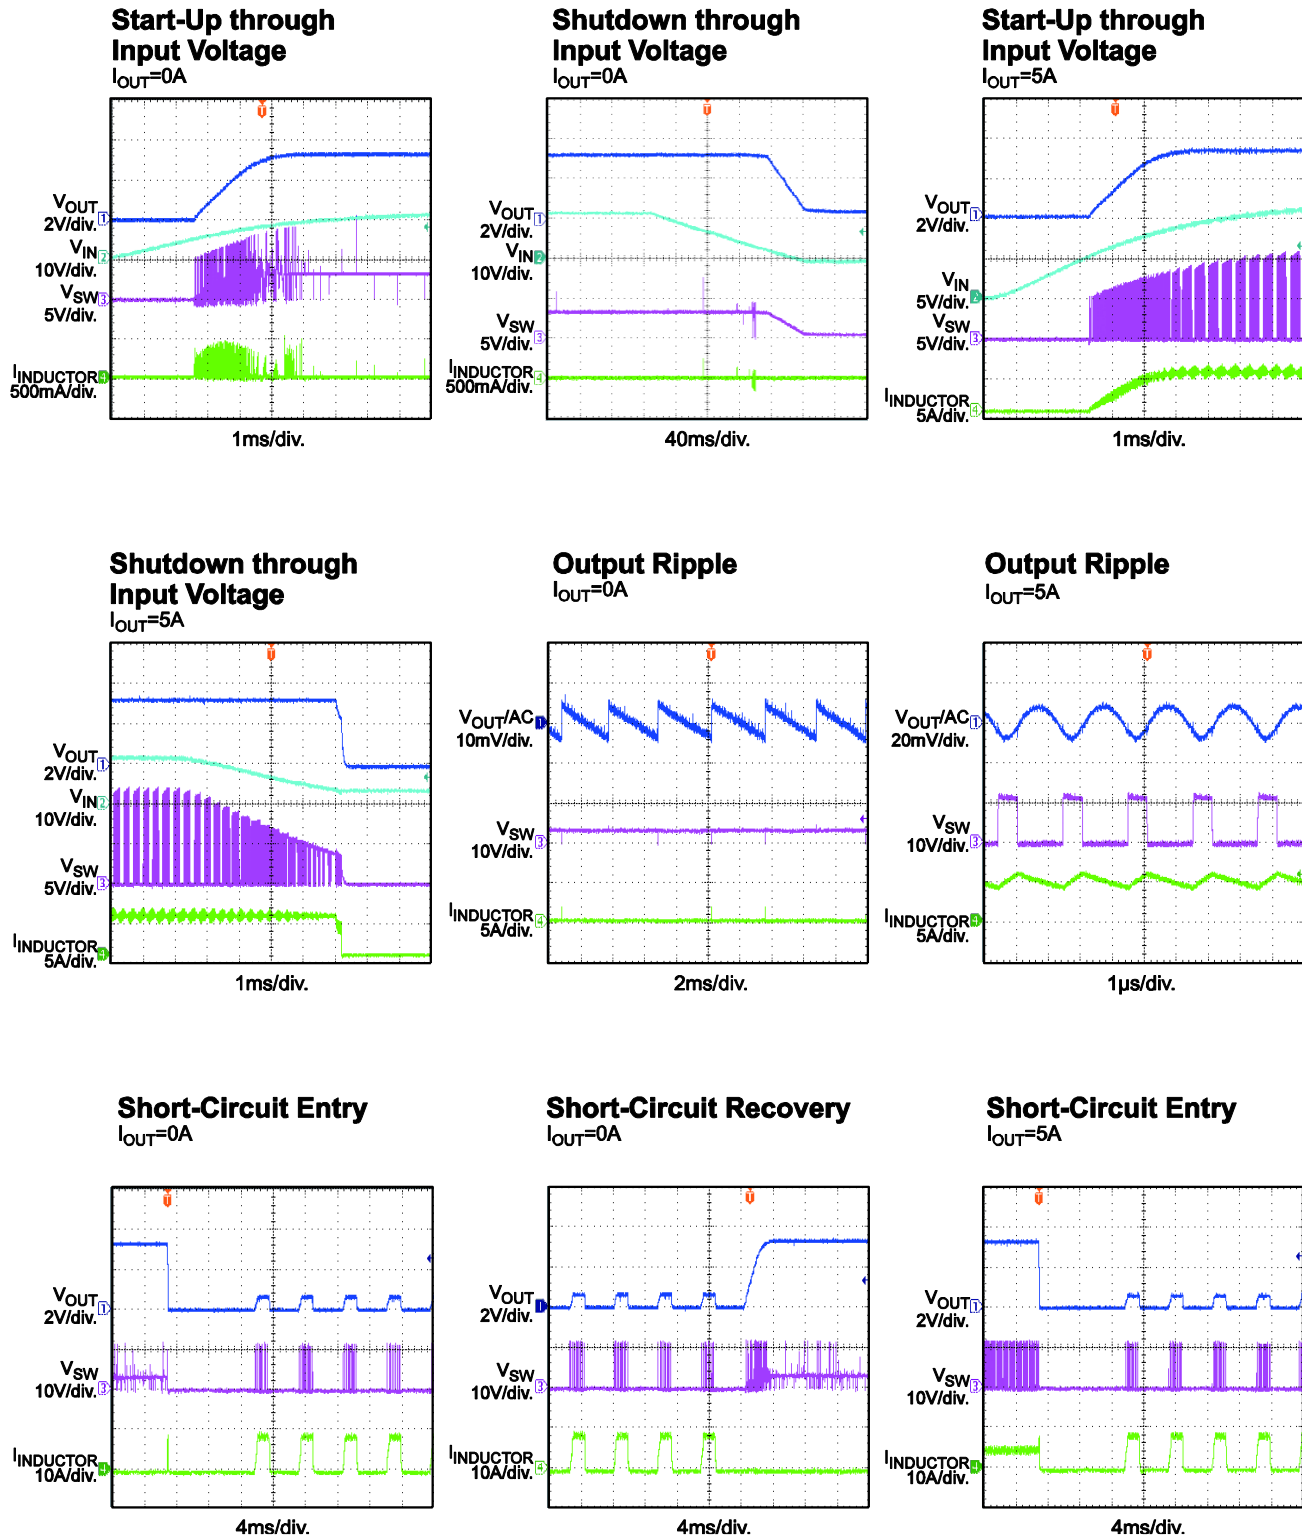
Start-Up through Input Voltage
$I_{OUT}$=0A

$V_{OUT}$ 2V/div.
$V_{IN}$ 10V/div.
$V_{SW}$ 5V/div.
$I_{INDUCTOR}$ 500mA/div.

1ms/div.

Shutdown through Input Voltage
$I_{OUT}$=0A

$V_{OUT}$ 2V/div.
$V_{IN}$ 10V/div.
$V_{SW}$ 5V/div.
$I_{INDUCTOR}$ 500mA/div.

40ms/div.

Start-Up through Input Voltage
$I_{OUT}$=5A

$V_{OUT}$ 2V/div.
$V_{IN}$ 5V/div.
$V_{SW}$ 5V/div.
$I_{INDUCTOR}$ 5A/div.

1ms/div.

Shutdown through Input Voltage
$I_{OUT}$=5A

$V_{OUT}$ 2V/div.
$V_{IN}$ 10V/div.
$V_{SW}$ 5V/div.
$I_{INDUCTOR}$ 5A/div.

1ms/div.

Output Ripple
$I_{OUT}$=0A

$V_{OUT}$/AC 10mV/div.
$V_{SW}$ 10V/div.
$I_{INDUCTOR}$ 5A/div.

2ms/div.

Output Ripple
$I_{OUT}$=5A

$V_{OUT}$/AC 20mV/div.
$V_{SW}$ 10V/div.
$I_{INDUCTOR}$ 5A/div.

1μs/div.

Short-Circuit Entry
$I_{OUT}$=0A

$V_{OUT}$ 2V/div.
$V_{SW}$ 10V/div.
$I_{INDUCTOR}$ 10A/div.

4ms/div.

Short-Circuit Recovery
$I_{OUT}$=0A

$V_{OUT}$ 2V/div.
$V_{SW}$ 10V/div.
$I_{INDUCTOR}$ 10A/div.

4ms/div.

Short-Circuit Entry
$I_{OUT}$=5A

$V_{OUT}$ 2V/div.
$V_{SW}$ 10V/div.
$I_{INDUCTOR}$ 10A/div.

4ms/div.